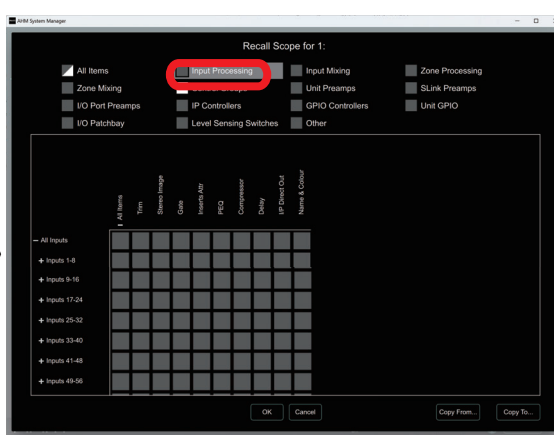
AHM System Manager

Recall Scope for 1:

All Items
Input Processing
Input Mixing
Zone Processing
Zone Mixing
Control Groups
Unit Preamps
SLink Preamps
I/O Port Preamps
IP Controllers
GPIO Controllers
Unit GPIO
I/O Patchbay
Level Sensing Switches
Other

All Items
Trim
Stereo Image
Gate
Inserts Attr
PEQ
Compressor
Delay
IP Direct Out
Name & Colour

– All Inputs
+ Inputs 1-8
+ Inputs 9-16
+ Inputs 17-24
+ Inputs 25-32
+ Inputs 33-40
+ Inputs 41-48
+ Inputs 49-56

OK
Cancel
Copy From...
Copy To...